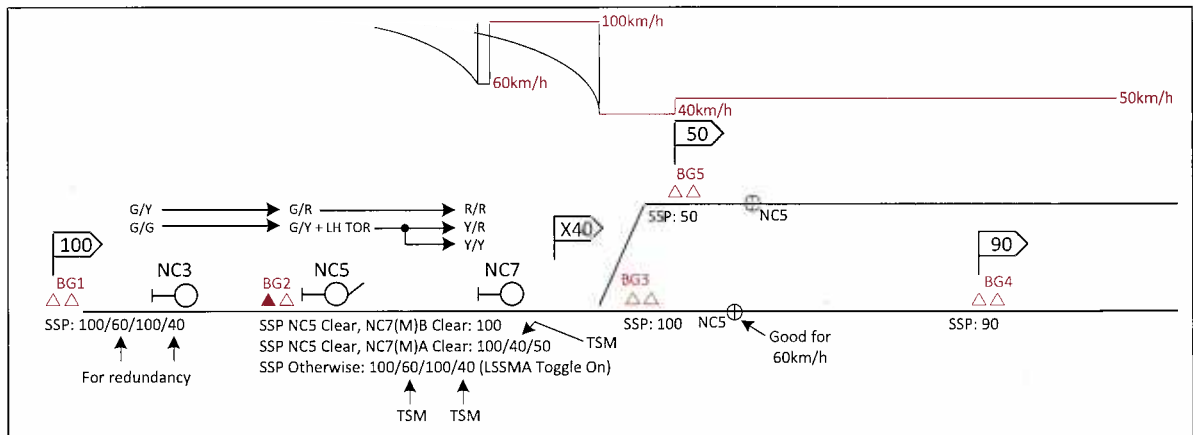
100km/h
60km/h
40km/h
50km/h
50
BG5
NC5
SSP: 50
G/Y
G/G
G/R
G/Y + LH TOR
R/R
Y/R
Y/Y
X40
100
BG1
NC3
BG2
NC5
NC7
BG3
90
BG4
SSP: 100/60/100/40
For redundancy
SSP NC5 Clear, NC7(M)B Clear: 100
SSP NC5 Clear, NC7(M)A Clear: 100/40/50
SSP Otherwise: 100/60/100/40 (LSSMA Toggle On)
TSM
TSM
TSM
SSP: 100
NC5
Good for 60km/h
SSP: 90